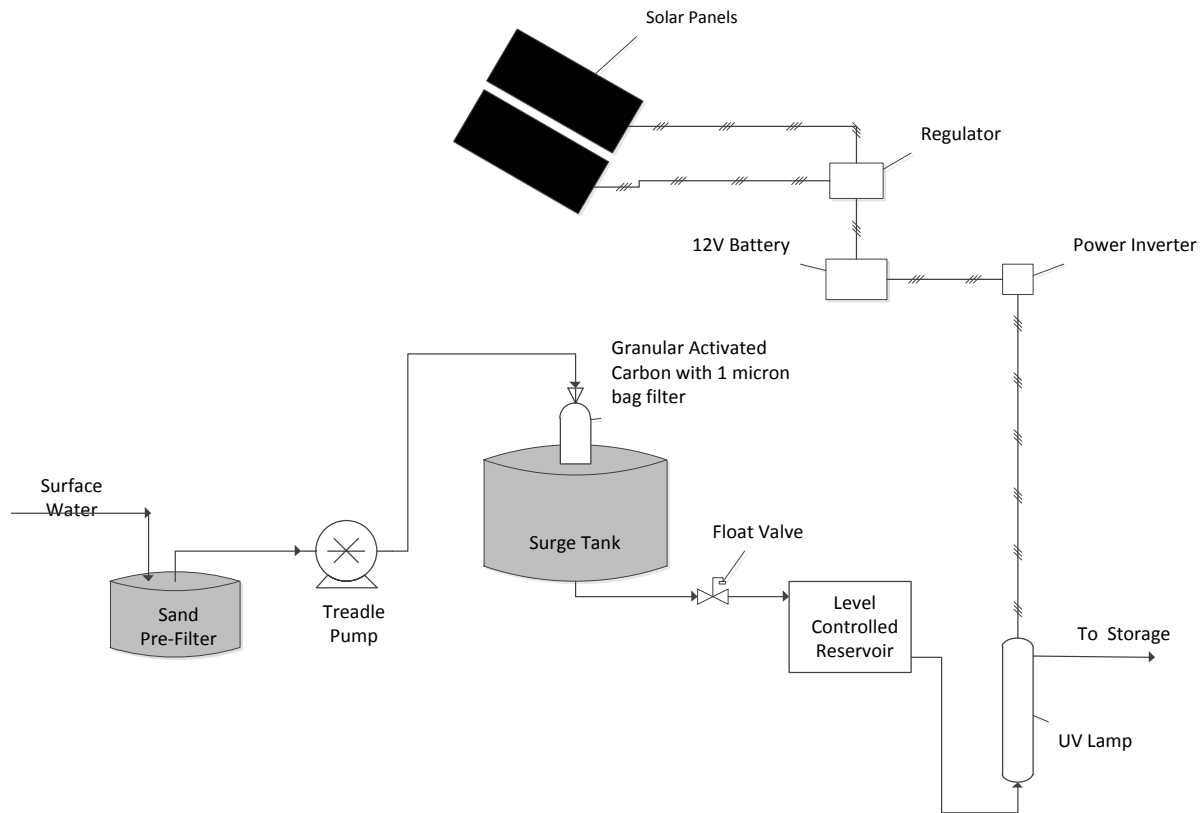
Solar Panels

Regulator

12V Battery

Power Inverter

Granular Activated Carbon with 1 micron bag filter

Surface Water

Sand Pre-Filter

Treadle Pump

Surge Tank

Float Valve

Level Controlled Reservoir

To Storage

UV Lamp